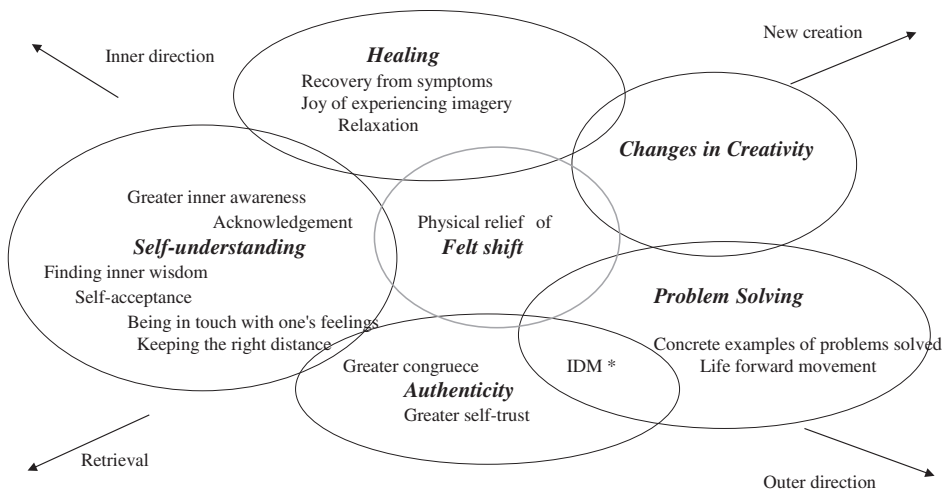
Inner direction

Healing
Recovery from symptoms
Joy of experiencing imagery
Relaxation

New creation

Changes in Creativity

Greater inner awareness
Acknowledgement
Self-understanding
Finding inner wisdom
Self-acceptance
Being in touch with one's feelings
Keeping the right distance

Physical relief of
Felt shift

Problem Solving
Concrete examples of problems solved
Life forward movement

Greater congruece
Authenticity
Greater self-trust

IDM *

Retrieval

Outer direction